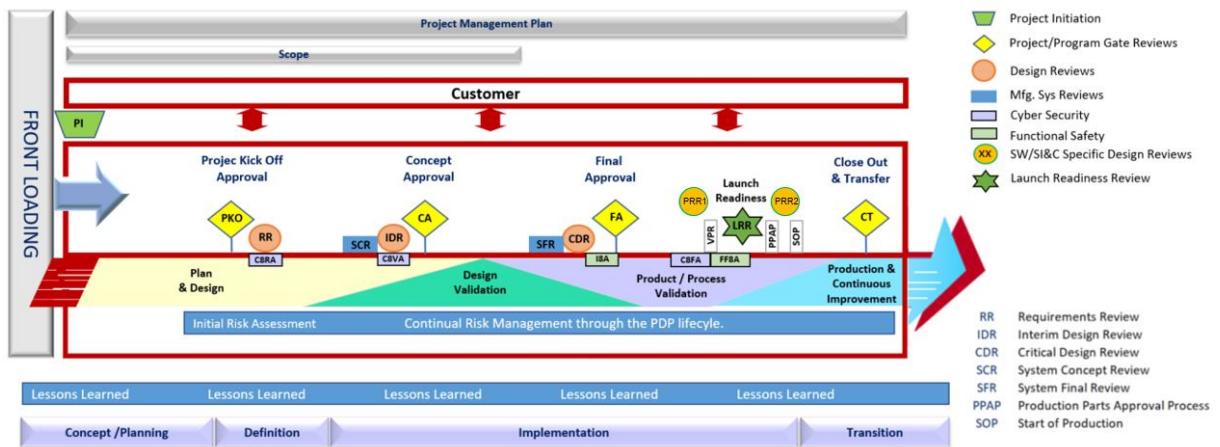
Project Management Plan

Scope

FRONT LOADING

Customer

PI

Projec Kick Off Approval

Concept Approval

Final Approval

Launch Readiness

Close Out & Transfer

PKO

RR

CBRA

SCR

IDR

CBVA

CA

SFR

CDR

IBA

FA

PRR1

VPR

LRR

PPAP

SOP

PRR2

CBFA

FFBA

CT

Plan & Design

Design Validation

Product / Process Validation

Production & Continuous Improvement

Initial Risk Assessment

Continual Risk Management through the PDP lifecyle.

Lessons Learned

Lessons Learned

Lessons Learned

Lessons Learned

Lessons Learned

Concept /Planning

Definition

Implementation

Transition

Project Initiation

Project/Program Gate Reviews

Design Reviews

Mfg. Sys Reviews

Cyber Security

Functional Safety

XX SW/SI&C Specific Design Reviews

Launch Readiness Review

RR Requirements Review

IDR Interim Design Review

CDR Critical Design Review

SCR System Concept Review

SFR System Final Review

PPAP Production Parts Approval Process

SOP Start of Production